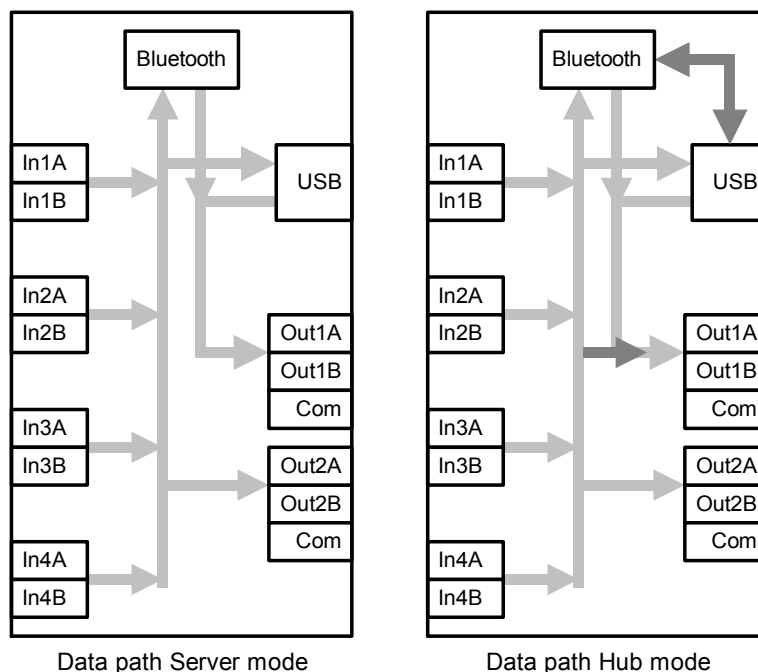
Bluetooth

In1A
In1B

USB

In2A
In2B

Out1A
Out1B
Com

In3A
In3B

Out2A
Out2B
Com

In4A
In4B

Data path Server mode

Bluetooth

In1A
In1B

USB

In2A
In2B

Out1A
Out1B
Com

In3A
In3B

Out2A
Out2B
Com

In4A
In4B

Data path Hub mode